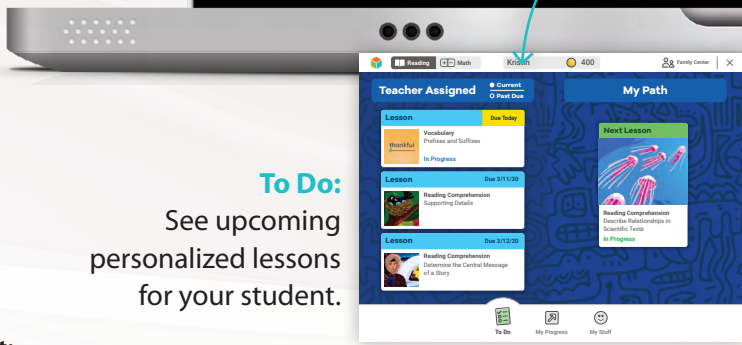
To Do:
See upcoming personalized lessons for your student.

Reading
Math
Kristin
400
Family Center
×

Teacher Assigned
Current
Past Due

My Path

Lesson
Due Today
thankful
Vocabulary
Prefixes and Suffixes
In Progress

Lesson
Due 3/11/20
Reading Comprehension
Supporting Details

Lesson
Due 3/12/20
Reading Comprehension
Determine the Central Message of a Story

Next Lesson
Reading Comprehension
Describe Relationships in Scientific Texts
In Progress

To Do
My Progress
My Stuff